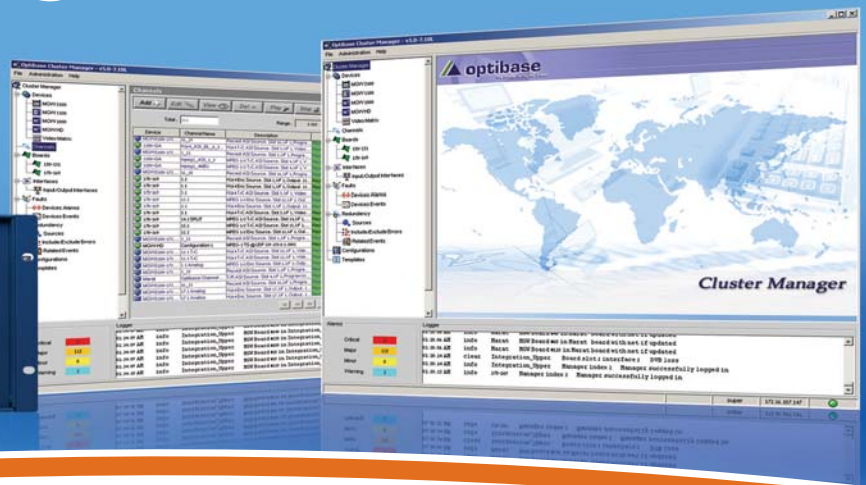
Optibase Cluster Manager - v5.0-7.106

File Administration Help

Cluster Manager
Devices
MGW1100
MGW1100
MGW1000
MGW1000
MGWHD
Video Matrix
Channels
Boards
ISI-101
I/R-SDI
Interfaces
Input/Output Interfaces
Faults
Devices Alarms
Devices Events
Redundancy
Sources
Include/Exclude Errors
Related Events
Configurations
Templates

Channels

Add Edit View Del Play Stop

Total: Range:

| Device | Channel Name | Description |
|---|---|---|
| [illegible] | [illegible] | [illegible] |

Logger

Critical
Major
Minor
Warning

| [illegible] | info | Integration_Upper | MGW Board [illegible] |
|---|---|---|---|
| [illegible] | info | Integration_Upper | MGW Board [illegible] |
| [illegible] | info | Integration_Upper | MGW Board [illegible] |
| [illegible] | info | Integration_Upper | MGW Board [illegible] |

Optibase Cluster Manager - v5.0-7.106

File Administration Help

Cluster Manager
Devices
MGW1100
MGW1100
MGW1000
MGW1000
MGWHD
Video Matrix
Channels
Boards
ISI-101
I/R-SDI
Interfaces
Input/Output Interfaces
Faults
Devices Alarms
Devices Events
Redundancy
Sources
Include/Exclude Errors
Related Events
Configurations
Templates

optibase

Cluster Manager

Alarms

Critical
Major
Minor
Warning

Logger

| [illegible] | info | Marat | MGW Board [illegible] in Marat board with set IP updated |
|---|---|---|---|
| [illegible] | info | Marat | MGW Board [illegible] in Marat board with set IP updated |
| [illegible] | clear | Integration_Upper | Board slot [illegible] interface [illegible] DVB loss |
| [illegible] | info | Integration_Upper | Manager index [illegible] Manager successfully logged in |
| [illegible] | info | I/R-SDI | Manager index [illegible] Manager successfully logged in |

super 172.16.157.247